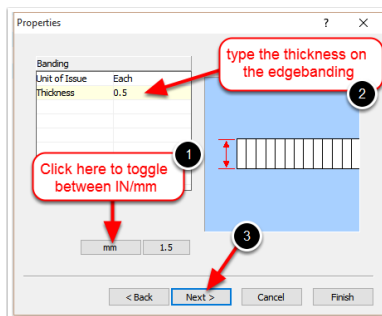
Properties

?

X

Banding

| Unit of Issue | Each |
|---|---|
| Thickness | 0.5 |

type the thickness on the edgebanding

2

1

Click here to toggle between IN/mm

mm

1.5

3

< Back

Next >

Cancel

Finish